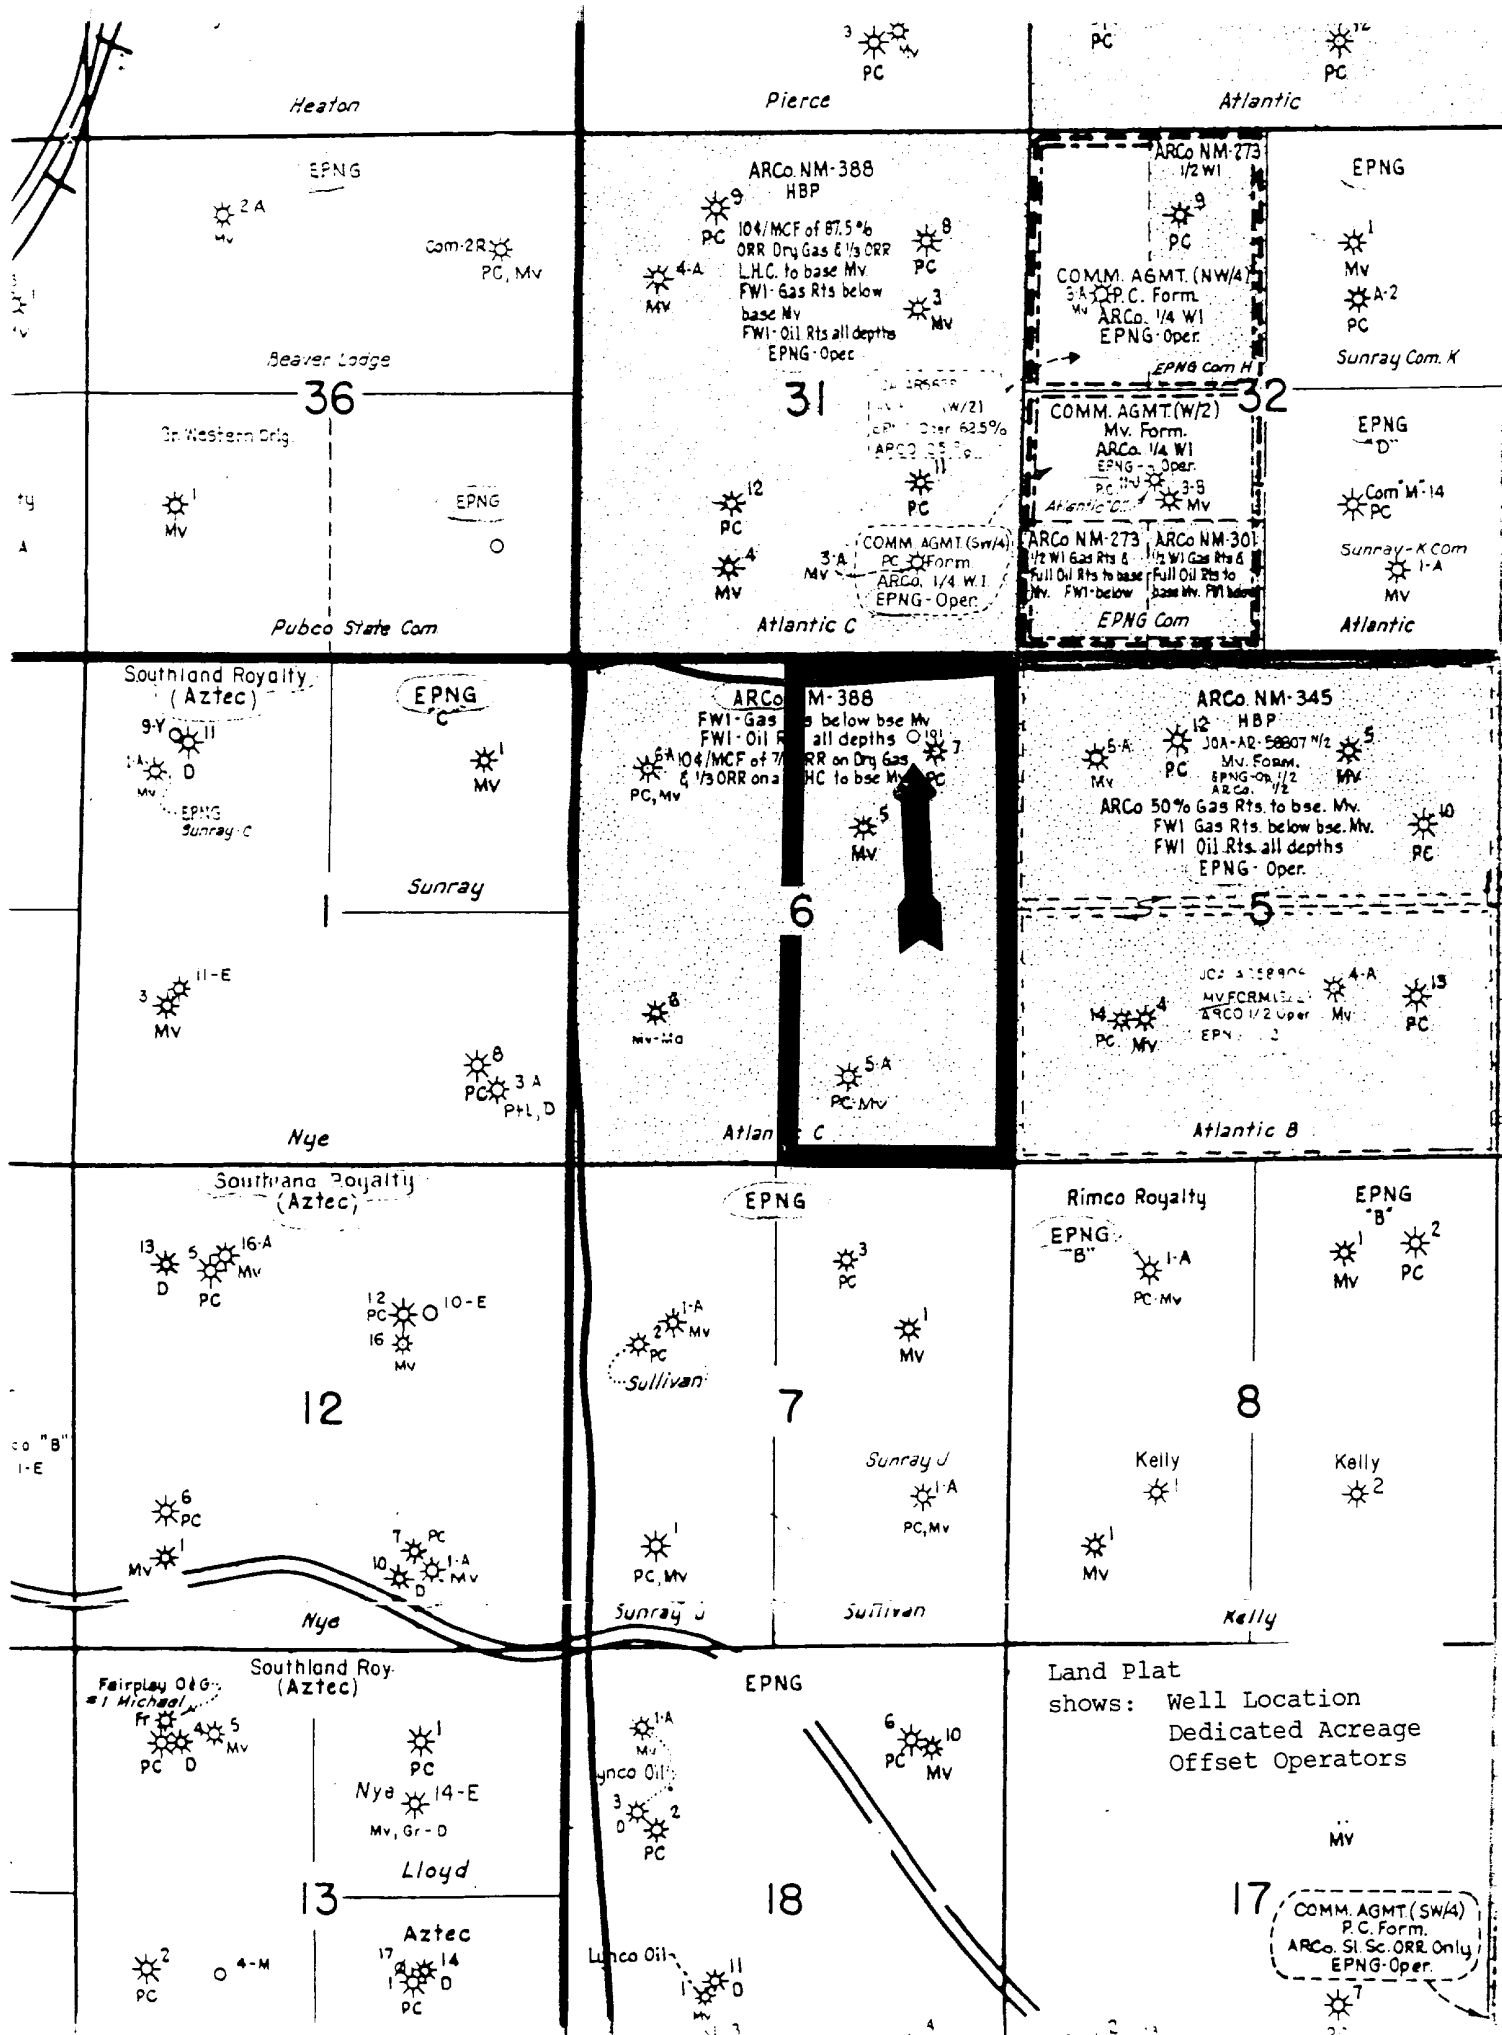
3 Mv
PC
PC
12
PC
Heaton
Pierce
Atlantic

EPNG
2 A
Mv
Com-2R
PC, Mv
Beaver Lodge
36
Gr. Western Drlg.
1
Mv
EPNG
Pubco State Com

ARCo. NM-388
HBP
9
PC
10¢/MCF of 87.5%
ORR Dry Gas & 1/3 ORR
L.H.C. to base Mv
FWI-Gas Rts below
base Mv
FWI-Oil Rts all depths
EPNG-Oper
8
PC
4-A
Mv
3
Mv
31
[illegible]
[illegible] (W/2)
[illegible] Oper 62.5%
ARCO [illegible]
11
PC
12
PC
4
Mv
3-A
Mv
COMM. AGMT.(SW/4)
PC Form
ARCo. 1/4 W.I.
EPNG-Oper.
Atlantic C

ARCo NM-273
1/2 WI
9
PC
COMM. AGMT. (NW/4)
3-A P.C. Form.
Mv ARCo. 1/4 WI
EPNG-Oper.
EPNG Com H
32
COMM. AGMT.(W/2)
Mv. Form.
ARCo. 1/4 WI
EPNG-Oper.
PC 3-B
Mv
Atlantic C
ARCo NM-273
1/2 WI Gas Rts &
Full Oil Rts to base
Mv. FWI-below
ARCo NM-301
1/2 WI Gas Rts &
Full Oil Rts to
base Mv. FWI below
EPNG Com

EPNG
1
Mv
A-2
PC
Sunray Com. K
EPNG
"D"
Com"M"-14
PC
Sunray-K Com
1-A
Mv
Atlantic

Southland Royalty
(Aztec)
9-Y 11
1-A
Mv D
EPNG
Sunray C
EPNG
"C"
1
Mv
Sunray
1
3 11-E
Mv
8
PC 3 A
P+L, D
Nye

ARCo NM-388
FWI-Gas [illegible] below bse Mv
FWI-Oil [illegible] all depths
10¢/MCF of 7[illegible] RR on Dry Gas
& 1/3 ORR on a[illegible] HC to bse Mv
6-A
PC, Mv
191
7
PC
5
Mv
6
8
Mv-Mo
5-A
PC-Mv
Atlan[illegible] C

ARCo. NM-345
HBP
5-A
Mv
12
PC
JOA-AR-58807 N/2
Mv. Form.
EPNG-Op. 1/2
ARCo. 1/2
5
Mv
ARCo 50% Gas Rts. to bse. Mv.
FWI Gas Rts. below bse. Mv.
FWI Oil Rts. all depths
EPNG-Oper.
10
PC
5
JOA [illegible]
MV FORM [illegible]
ARCO 1/2 Oper
EPN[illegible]
14 4
PC Mv
4-A
Mv
13
PC
Atlantic B

Southland Royalty
(Aztec)
13
D
5 16-A
Mv
PC
12
PC 10-E
16
Mv
12
6
PC
1
Mv
7 PC
10 1-A
D Mv
Nye
co "B"
1-E

EPNG
3
PC
1
Mv
1-A
2 Mv
PC
Sullivan
7
Sunray J
1-A
PC, Mv
1
PC, Mv
Sunray J
Sullivan

Rimco Royalty
EPNG
"B"
1-A
PC-Mv
EPNG
"B"
1
Mv
2
PC
8
Kelly
1
Kelly
2
1
Mv
Kelly

Southland Roy.
(Aztec)
Fairplay O&G
#1 Michael
Fr
4 5
PC D Mv
1
PC
Nye 14-E
Mv, Gr-D
Lloyd
13
2
PC
4-M
Aztec
17 14
1 D
PC

EPNG
1-A
Mv
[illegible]nco Oil
3
D 2
PC
6
10
PC Mv
18
L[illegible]nco Oil
11
1 D
Mv
3
4

Land Plat
shows: Well Location
Dedicated Acreage
Offset Operators
Mv
17
COMM. AGMT.(SW/4)
P.C. Form.
ARCo. Sl. Sc. ORR Only
EPNG-Oper.
7
2